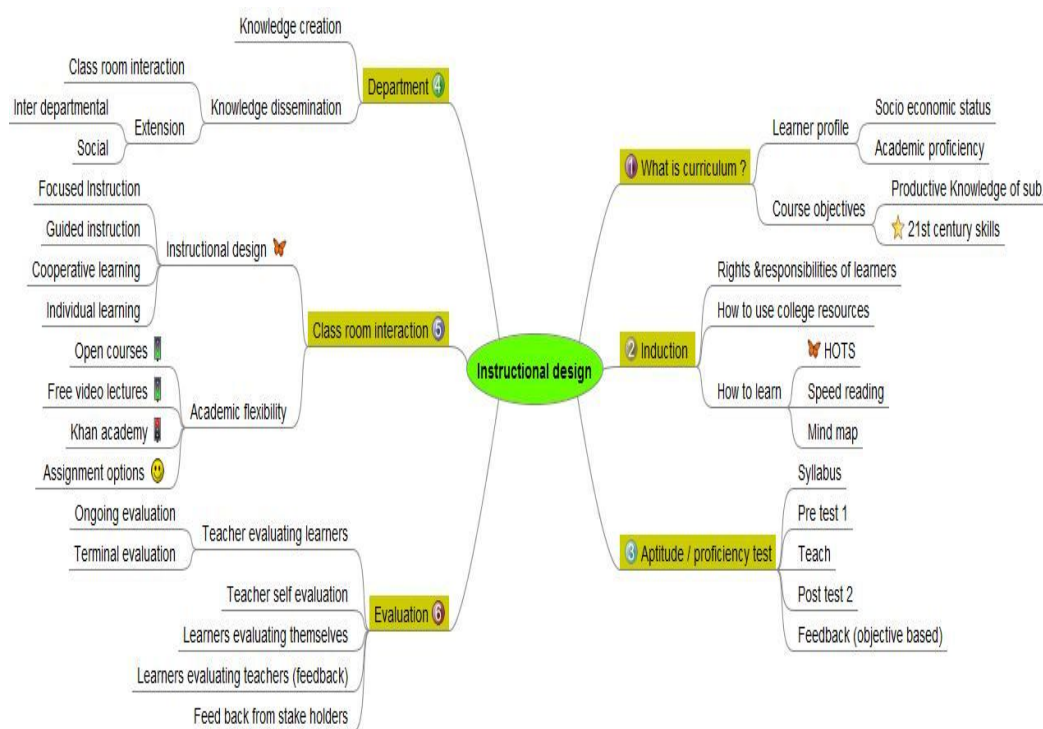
Instructional design

1 What is curriculum ?
Learner profile
Socio economic status
Academic proficiency
Course objectives
Productive Knowledge of sub
21st century skills

2 Induction
Rights &responsibilities of learners
How to use college resources
How to learn
HOTS
Speed reading
Mind map

3 Aptitude / proficiency test
Syllabus
Pre test 1
Teach
Post test 2
Feedback (objective based)

Department 4
Knowledge creation
Knowledge dissemination
Class room interaction
Extension
Inter departmental
Social

Class room interaction 5
Instructional design
Focused Instruction
Guided instruction
Cooperative learning
Individual learning
Academic flexibility
Open courses
Free video lectures
Khan academy
Assignment options

Evaluation 6
Teacher evaluating learners
Ongoing evaluation
Terminal evaluation
Teacher self evaluation
Learners evaluating themselves
Learners evaluating teachers (feedback)
Feed back from stake holders